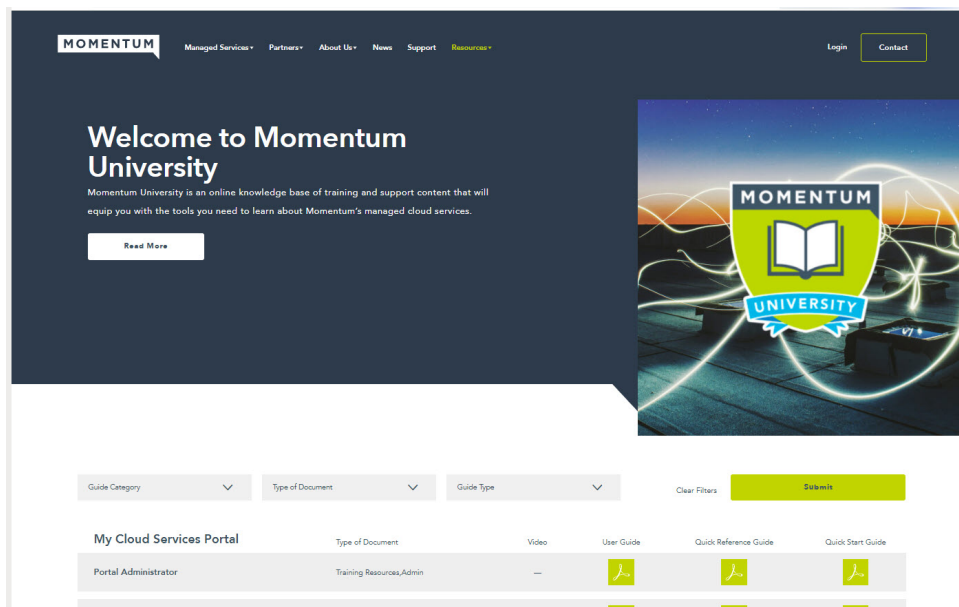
MOMENTUM

Managed Services▾ Partners▾ About Us▾ News Support Resources▾

Login Contact

Welcome to Momentum University

Momentum University is an online knowledge base of training and support content that will equip you with the tools you need to learn about Momentum's managed cloud services.

Read More

MOMENTUM

UNIVERSITY

Guide Category

Type of Document

Guide Type

Clear Filters

Submit

| My Cloud Services Portal | Type of Document | Video | User Guide | Quick Reference Guide | Quick Start Guide |
|---|---|---|---|---|---|
| Portal Administrator | Training Resources,Admin | — | | | |